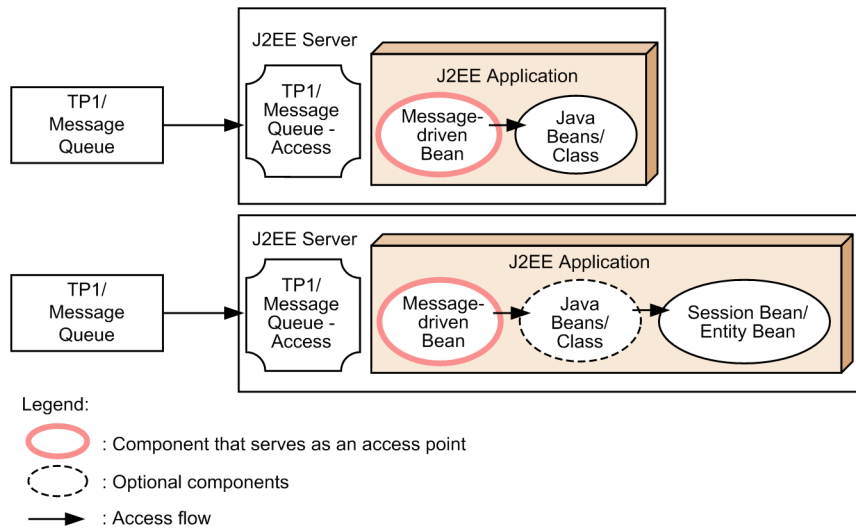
J2EE Server

TP1/ Message Queue

TP1/ Message Queue - Access

J2EE Application

Message-driven Bean

Java Beans/ Class

J2EE Server

TP1/ Message Queue

TP1/ Message Queue - Access

J2EE Application

Message-driven Bean

Java Beans/ Class

Session Bean/ Entity Bean

Legend:

: Component that serves as an access point

: Optional components

: Access flow